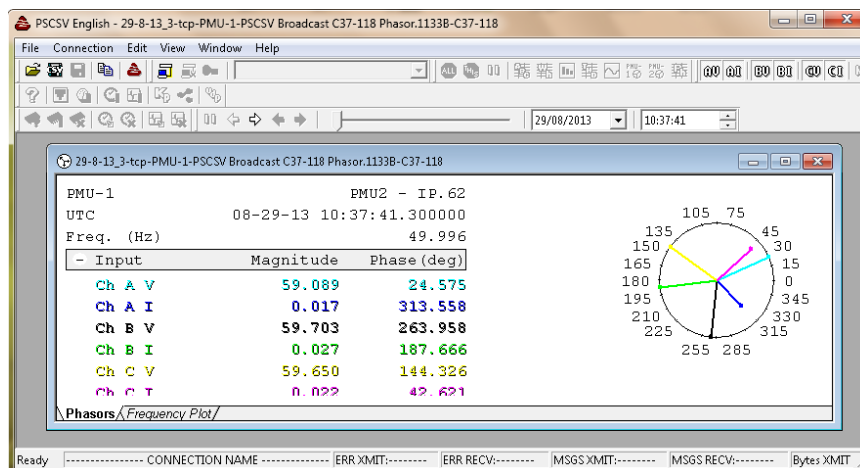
PSCSV English - 29-8-13_3-tcp-PMU-1-PSCSV Broadcast C37-118 Phasor.1133B-C37-118

File Connection Edit View Window Help

29/08/2013 10:37:41

29-8-13_3-tcp-PMU-1-PSCSV Broadcast C37-118 Phasor.1133B-C37-118

PMU-1 PMU2 - IP.62
UTC 08-29-13 10:37:41.300000
Freq. (Hz) 49.996

| - Input | Magnitude | Phase(deg) |
|---|---|---|
| Ch A V | 59.089 | 24.575 |
| Ch A I | 0.017 | 313.558 |
| Ch B V | 59.703 | 263.958 |
| Ch B I | 0.027 | 187.666 |
| Ch C V | 59.650 | 144.326 |
| Ch C I | 0.022 | 42.621 |

105 75 135 45 150 30 165 15 180 0 195 345 210 330 225 315 255 285

Phasors Frequency Plot

Ready ---------------- CONNECTION NAME ---------------- ERR XMIT:-------- ERR RECV:-------- MSGS XMIT:-------- MSGS RECV:-------- Bytes XMIT